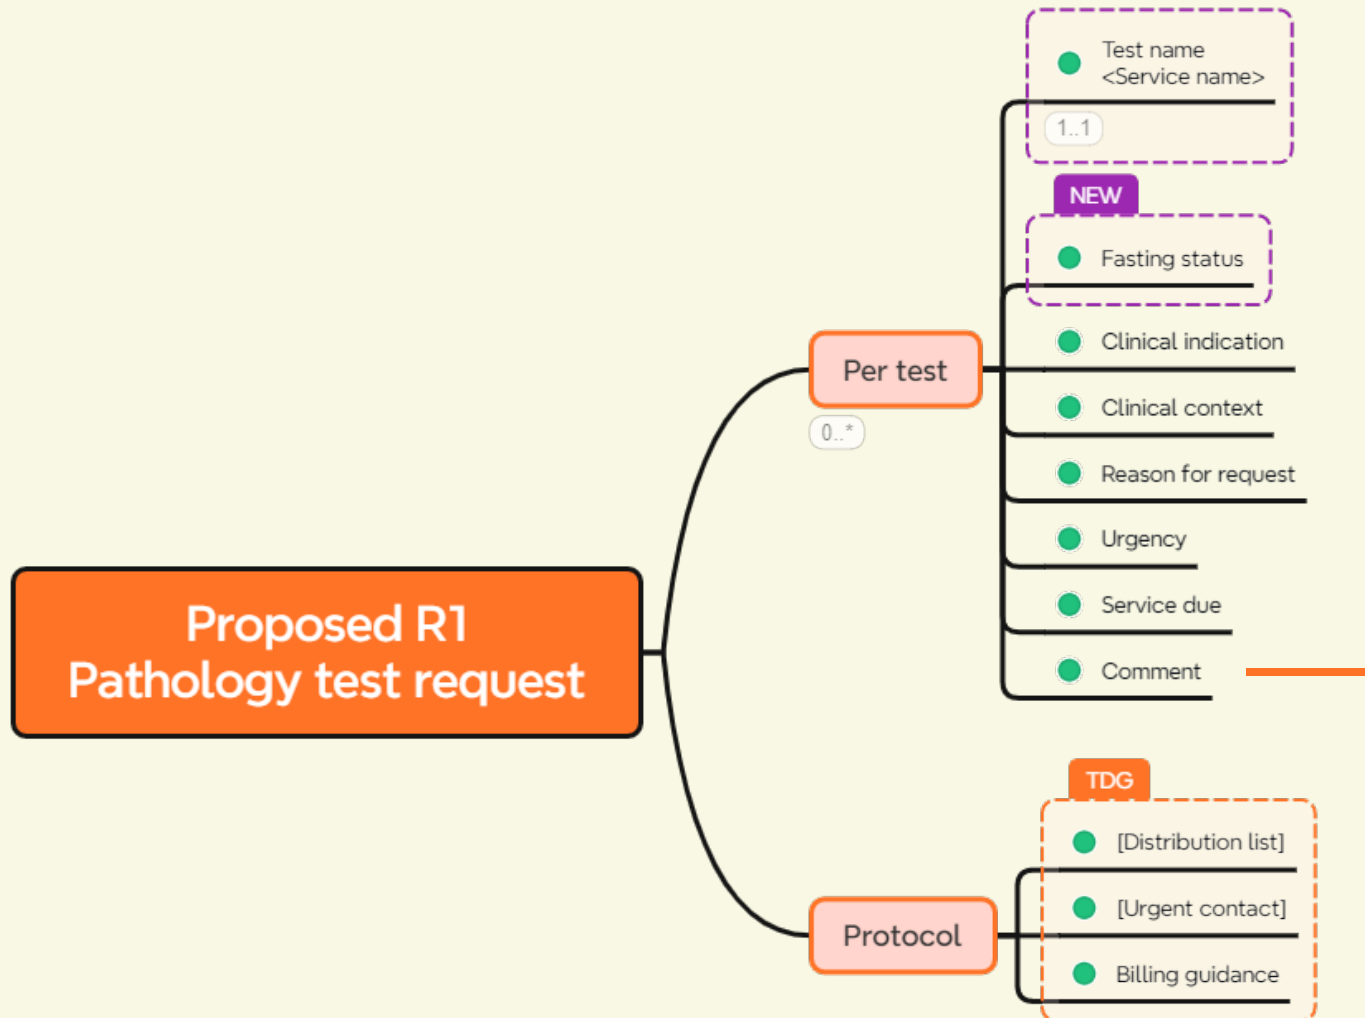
Proposed R1
Pathology test request

Per test

0..*

Test name
<Service name>

1..1

NEW

Fasting status

Clinical indication

Clinical context

Reason for request

Urgency

Service due

Comment

Protocol

TDG

[Distribution list]

[Urgent contact]

Billing guidance